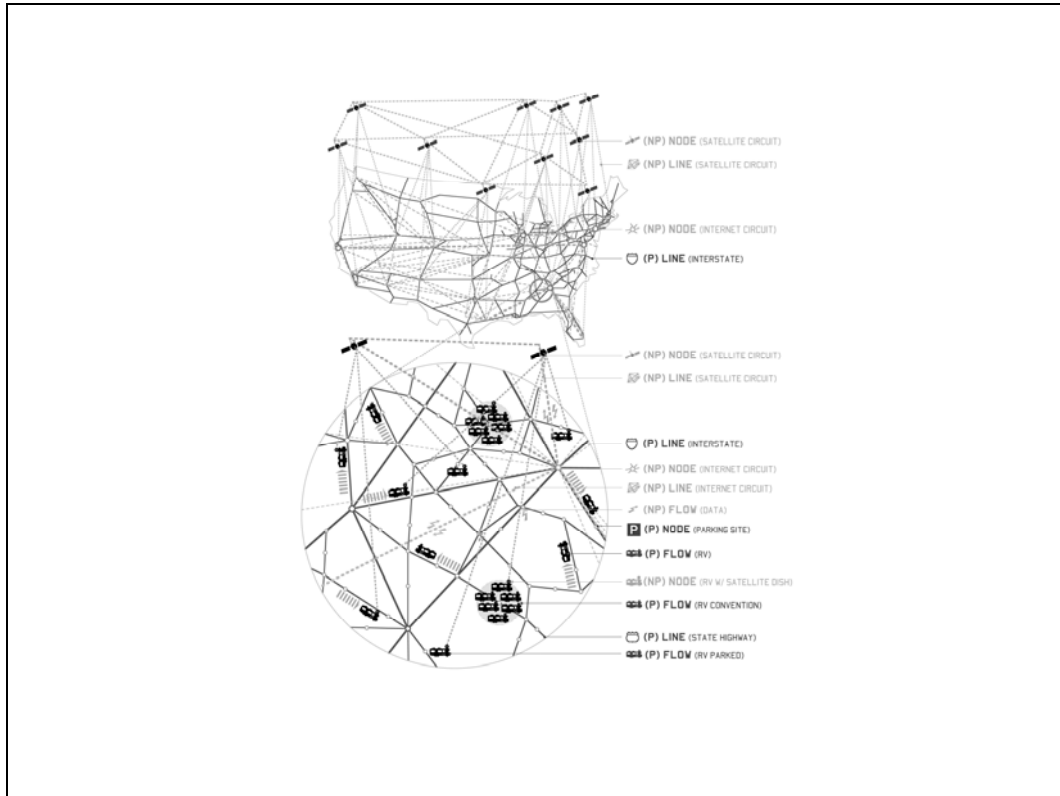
(NP) NODE (SATELLITE CIRCUIT)
(NP) LINE (SATELLITE CIRCUIT)
(NP) NODE (INTERNET CIRCUIT)
(P) LINE (INTERSTATE)

(NP) NODE (SATELLITE CIRCUIT)
(NP) LINE (SATELLITE CIRCUIT)
(P) LINE (INTERSTATE)
(NP) NODE (INTERNET CIRCUIT)
(NP) LINE (INTERNET CIRCUIT)
(NP) FLOW (DATA)
P (P) NODE (PARKING SITE)
(P) FLOW (RV)
(NP) NODE (RV W/ SATELLITE DISH)
(P) FLOW (RV CONVENTION)
(P) LINE (STATE HIGHWAY)
(P) FLOW (RV PARKED)